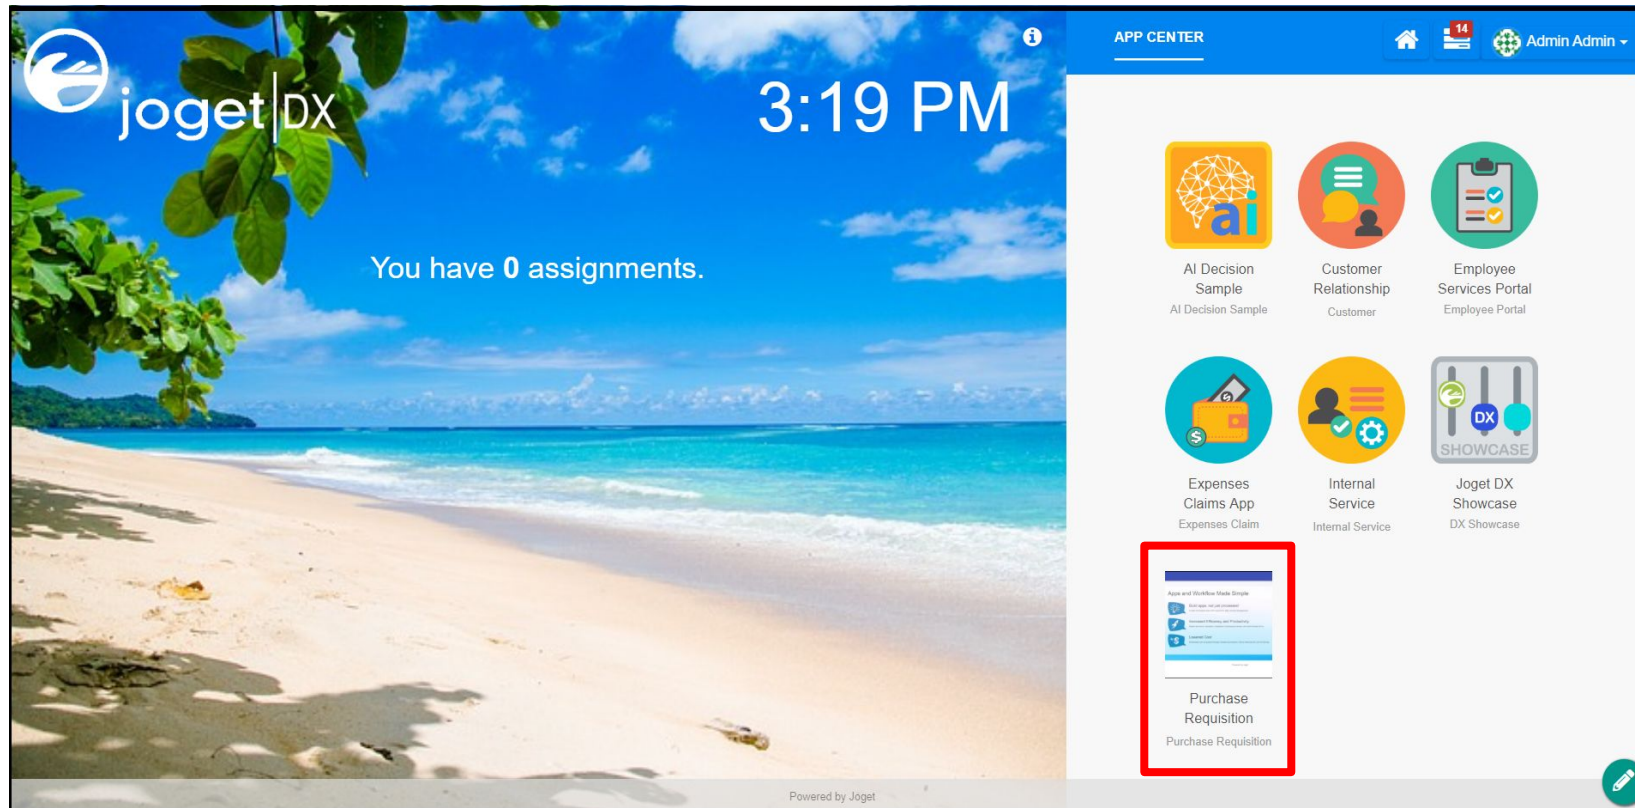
joget DX

3:19 PM

You have **0** assignments.

APP CENTER

14

Admin Admin

ai

AI Decision Sample
AI Decision Sample

Customer Relationship
Customer

Employee Services Portal
Employee Portal

$

Expenses Claims App
Expenses Claim

Internal Service
Internal Service

DX
SHOWCASE

Joget DX Showcase
DX Showcase

Apps and Workflow Made Simple

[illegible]

Purchase Requisition
Purchase Requisition

Powered by Joget